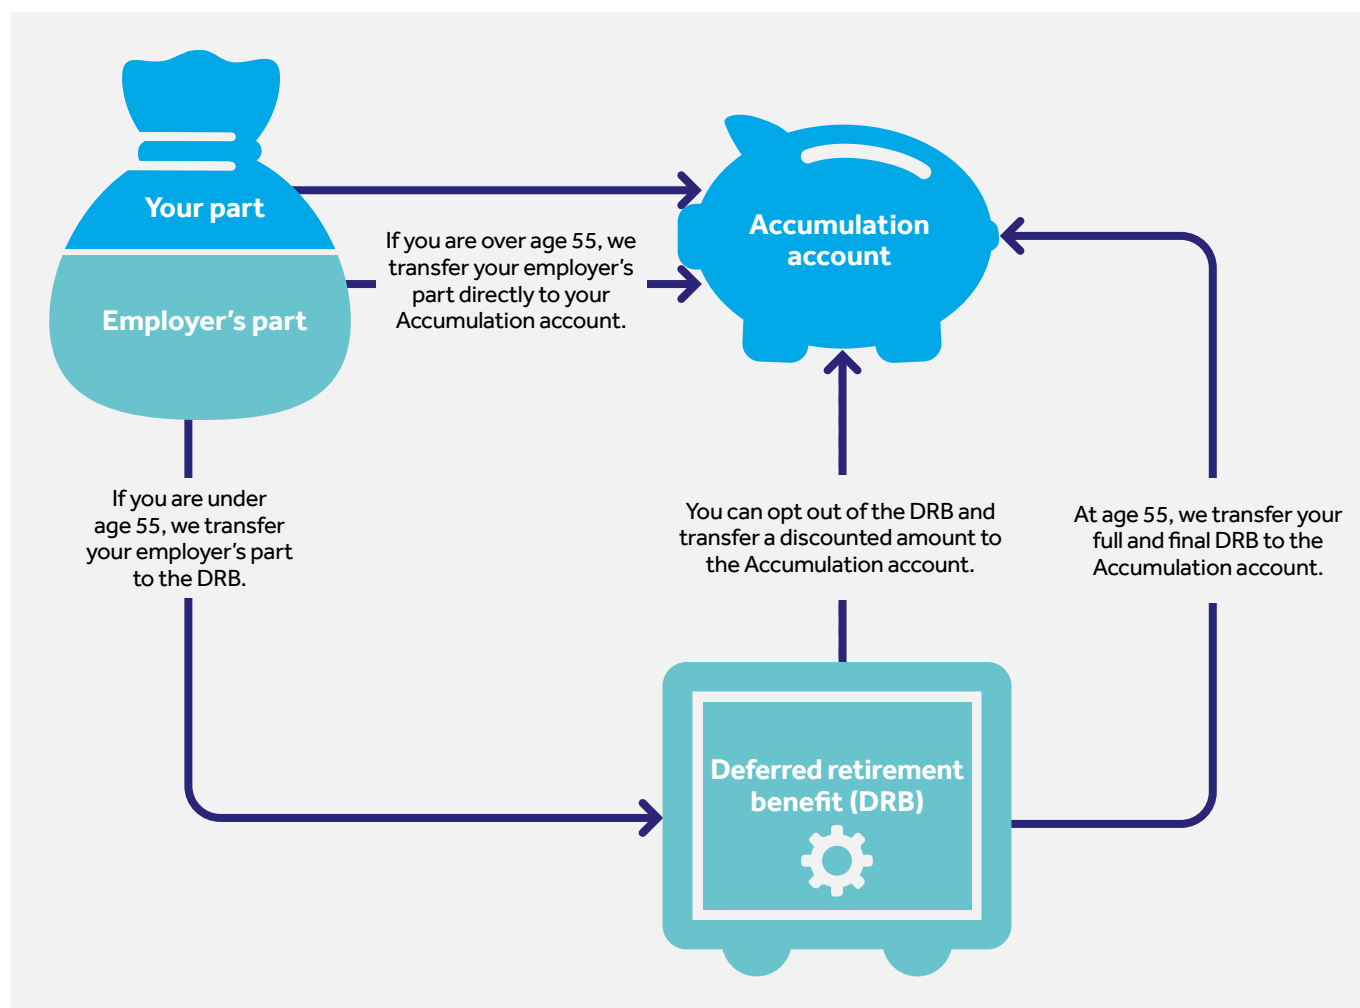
Your part

Employer’s part

If you are over age 55, we transfer your employer’s part directly to your Accumulation account.

Accumulation account

If you are under age 55, we transfer your employer’s part to the DRB.

You can opt out of the DRB and transfer a discounted amount to the Accumulation account.

At age 55, we transfer your full and final DRB to the Accumulation account.

Deferred retirement benefit (DRB)